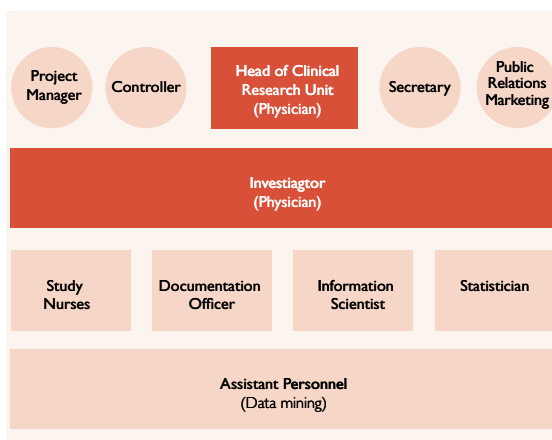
Project Manager

Controller

Head of Clinical Research Unit (Physician)

Secretary

Public Relations Marketing

Investiagtor (Physician)

Study Nurses

Documentation Officer

Information Scientist

Statistician

Assistant Personnel (Data mining)